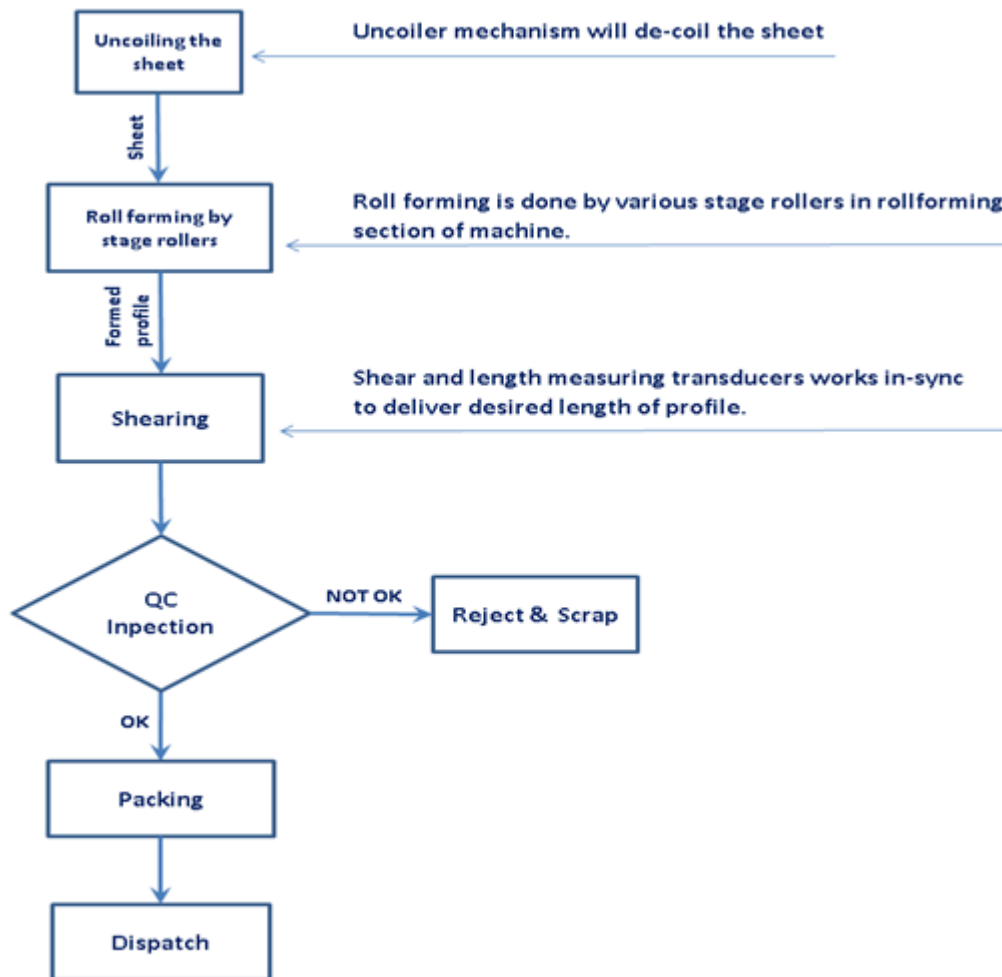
Uncoiling the sheet

Uncoiler mechanism will de-coil the sheet

Sheet

Roll forming by stage rollers

Roll forming is done by various stage rollers in rollforming section of machine.

Formed profile

Shearing

Shear and length measuring transducers works in-sync to deliver desired length of profile.

QC Inpection

NOT OK

Reject & Scrap

OK

Packing

Dispatch